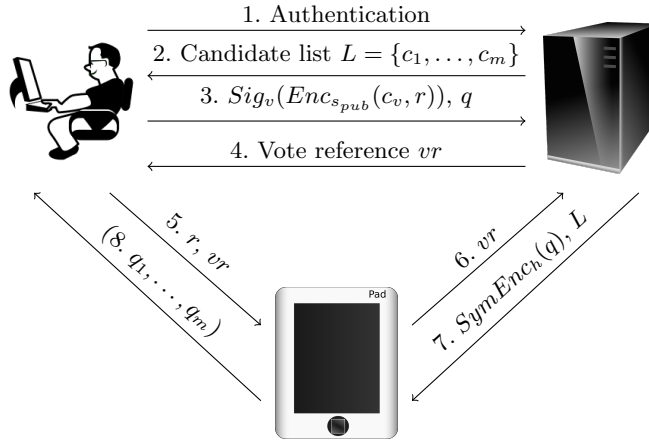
1. Authentication

2. Candidate list $L = \{c_1, \ldots, c_m\}$

3. $Sig_v(Enc_{s_{pub}}(c_v, r)),\ q$

4. Vote reference $vr$

5. $r,\ vr$

$(8.\ q_1, \ldots, q_m)$

6. $vr$

7. $SymEnc_h(q),\ L$

Pad